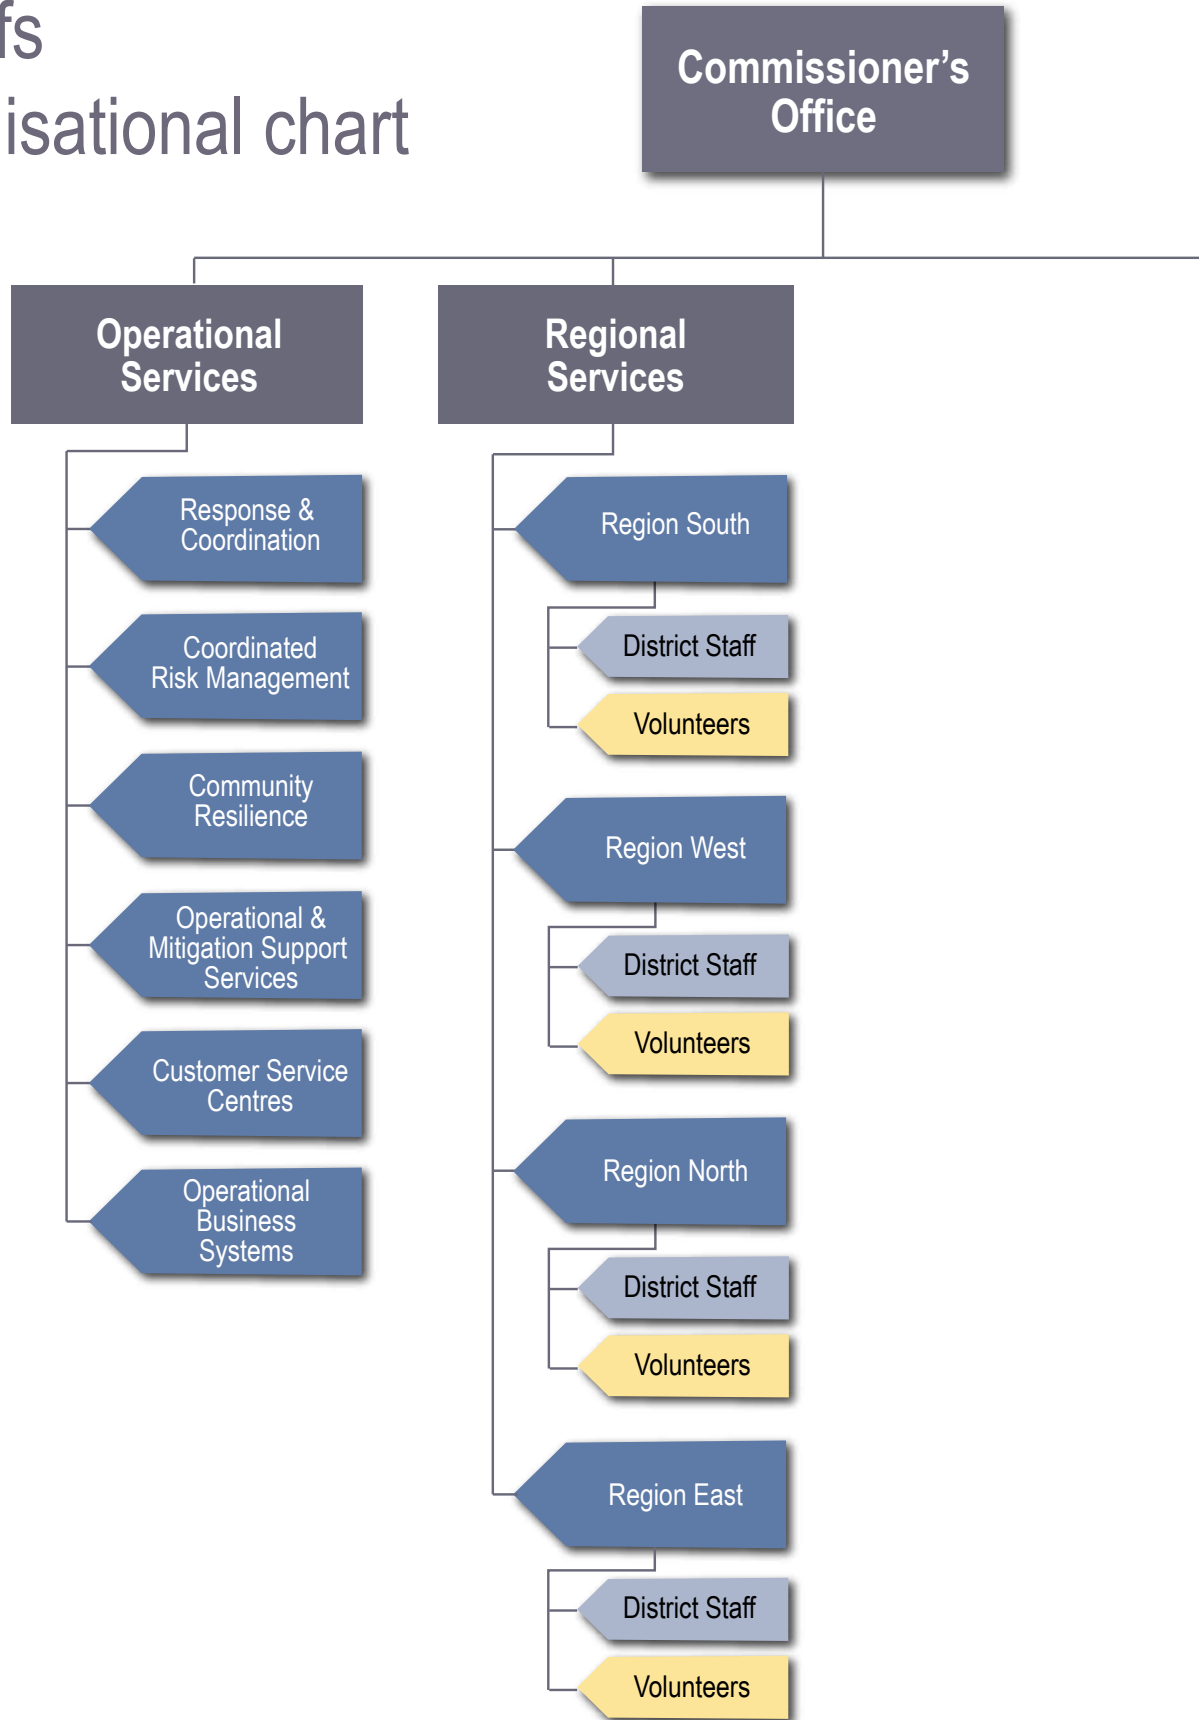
fs
isational chart

Commissioner's Office

Operational Services

Response & Coordination

Coordinated Risk Management

Community Resilience

Operational & Mitigation Support Services

Customer Service Centres

Operational Business Systems

Regional Services

Region South

District Staff

Volunteers

Region West

District Staff

Volunteers

Region North

District Staff

Volunteers

Region East

District Staff

Volunteers